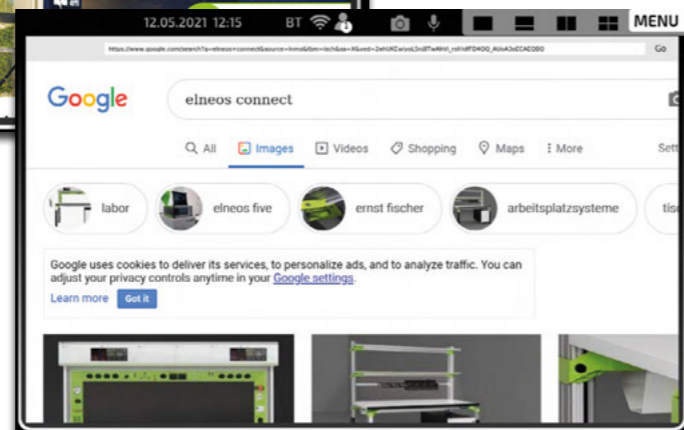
12.05.2021 12:15 BT MENU

https://www.google.com/search?q=elneos+connect&source=lnms&tbm=isch&sa=X&ved=2ahUKEwiuoL3ndlTwAhVl_rsIHdfFD4QQ_AUoA3oECAEQBQ Go

Google

elneos connect

All Images Videos Shopping Maps More Sett

labor elneos five ernst fischer arbeitsplatzsysteme tis

Google uses cookies to deliver its services, to personalize ads, and to analyze traffic. You can adjust your privacy controls anytime in your Google settings.

Learn more Got it